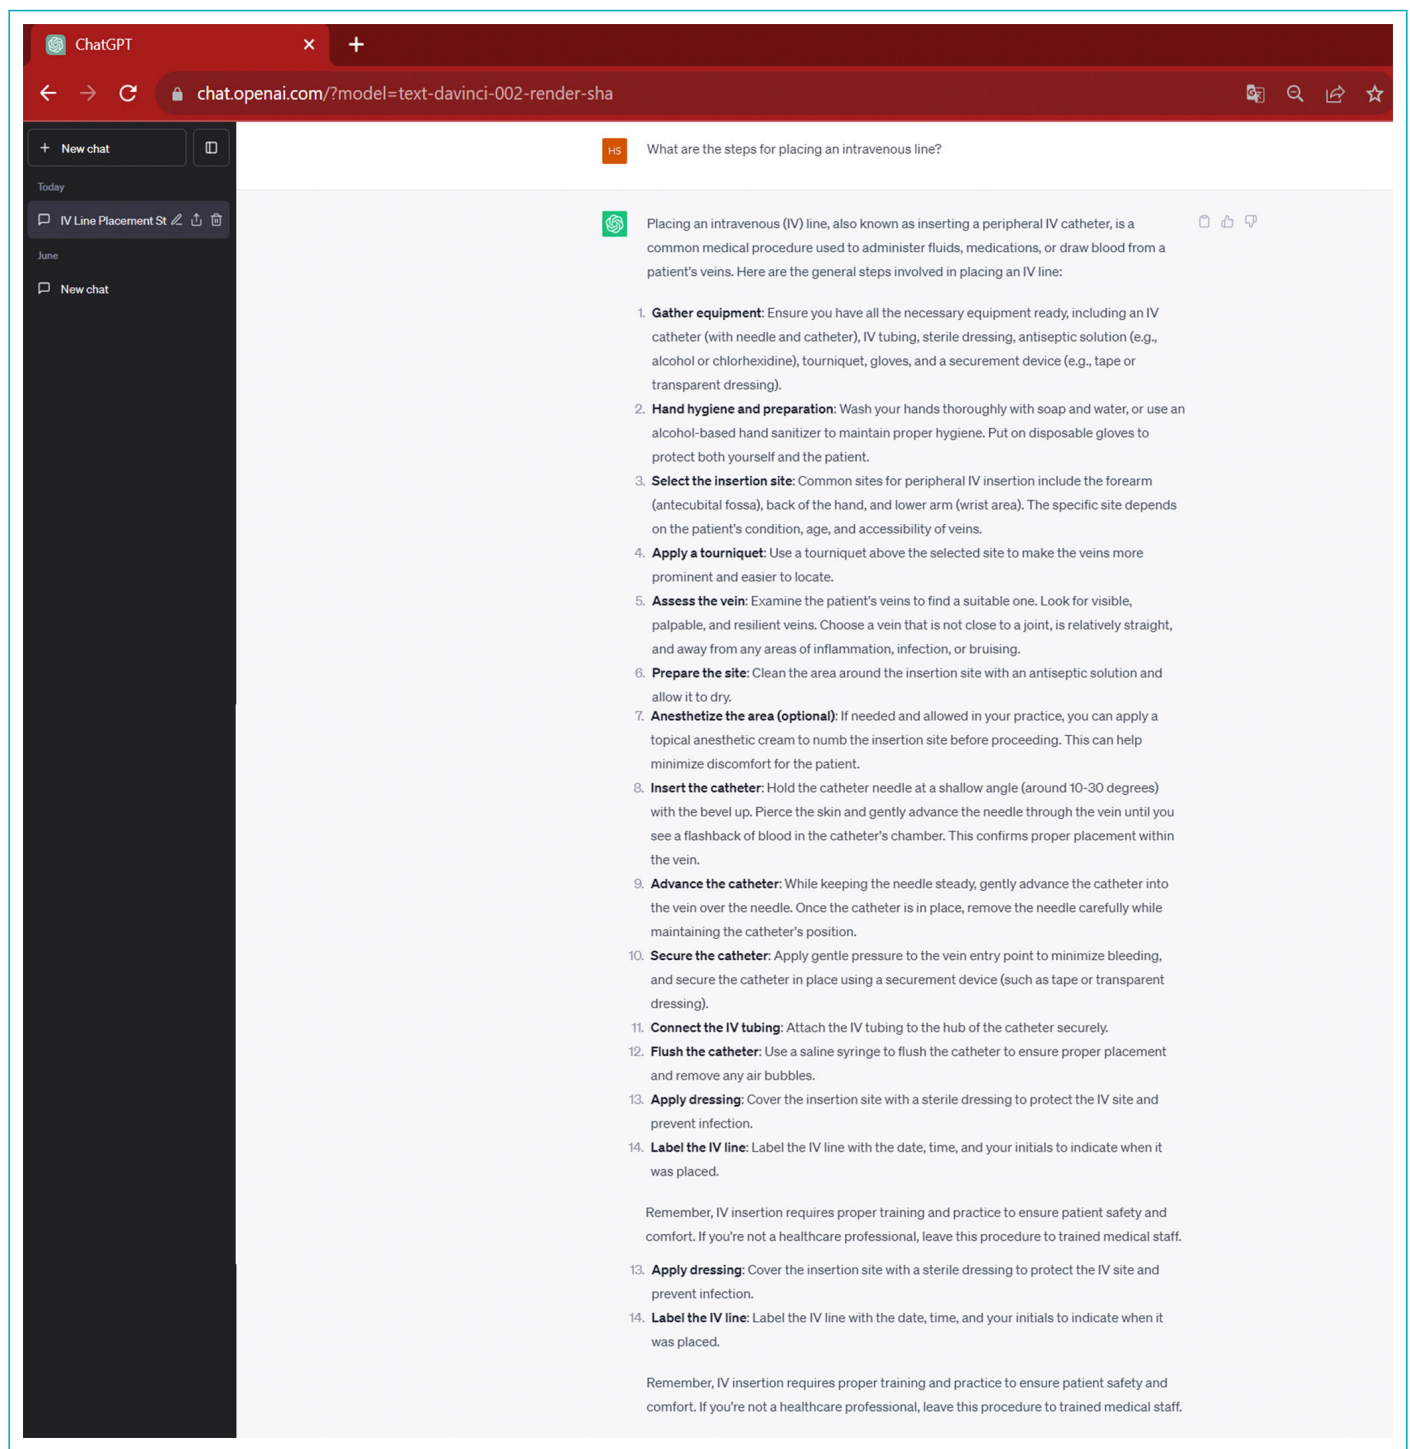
ChatGPT

chat.openai.com/?model=text-davinci-002-render-sha

New chat

Today

IV Line Placement St

June

New chat

HS

What are the steps for placing an intravenous line?

Placing an intravenous (IV) line, also known as inserting a peripheral IV catheter, is a common medical procedure used to administer fluids, medications, or draw blood from a patient's veins. Here are the general steps involved in placing an IV line:

1. **Gather equipment**: Ensure you have all the necessary equipment ready, including an IV catheter (with needle and catheter), IV tubing, sterile dressing, antiseptic solution (e.g., alcohol or chlorhexidine), tourniquet, gloves, and a securement device (e.g., tape or transparent dressing).
2. **Hand hygiene and preparation**: Wash your hands thoroughly with soap and water, or use an alcohol-based hand sanitizer to maintain proper hygiene. Put on disposable gloves to protect both yourself and the patient.
3. **Select the insertion site**: Common sites for peripheral IV insertion include the forearm (antecubital fossa), back of the hand, and lower arm (wrist area). The specific site depends on the patient's condition, age, and accessibility of veins.
4. **Apply a tourniquet**: Use a tourniquet above the selected site to make the veins more prominent and easier to locate.
5. **Assess the vein**: Examine the patient's veins to find a suitable one. Look for visible, palpable, and resilient veins. Choose a vein that is not close to a joint, is relatively straight, and away from any areas of inflammation, infection, or bruising.
6. **Prepare the site**: Clean the area around the insertion site with an antiseptic solution and allow it to dry.
7. **Anesthetize the area (optional)**: If needed and allowed in your practice, you can apply a topical anesthetic cream to numb the insertion site before proceeding. This can help minimize discomfort for the patient.
8. **Insert the catheter**: Hold the catheter needle at a shallow angle (around 10-30 degrees) with the bevel up. Pierce the skin and gently advance the needle through the vein until you see a flashback of blood in the catheter's chamber. This confirms proper placement within the vein.
9. **Advance the catheter**: While keeping the needle steady, gently advance the catheter into the vein over the needle. Once the catheter is in place, remove the needle carefully while maintaining the catheter's position.
10. **Secure the catheter**: Apply gentle pressure to the vein entry point to minimize bleeding, and secure the catheter in place using a securement device (such as tape or transparent dressing).
11. **Connect the IV tubing**: Attach the IV tubing to the hub of the catheter securely.
12. **Flush the catheter**: Use a saline syringe to flush the catheter to ensure proper placement and remove any air bubbles.
13. **Apply dressing**: Cover the insertion site with a sterile dressing to protect the IV site and prevent infection.
14. **Label the IV line**: Label the IV line with the date, time, and your initials to indicate when it was placed.

Remember, IV insertion requires proper training and practice to ensure patient safety and comfort. If you're not a healthcare professional, leave this procedure to trained medical staff.

13. **Apply dressing**: Cover the insertion site with a sterile dressing to protect the IV site and prevent infection.
14. **Label the IV line**: Label the IV line with the date, time, and your initials to indicate when it was placed.

Remember, IV insertion requires proper training and practice to ensure patient safety and comfort. If you're not a healthcare professional, leave this procedure to trained medical staff.